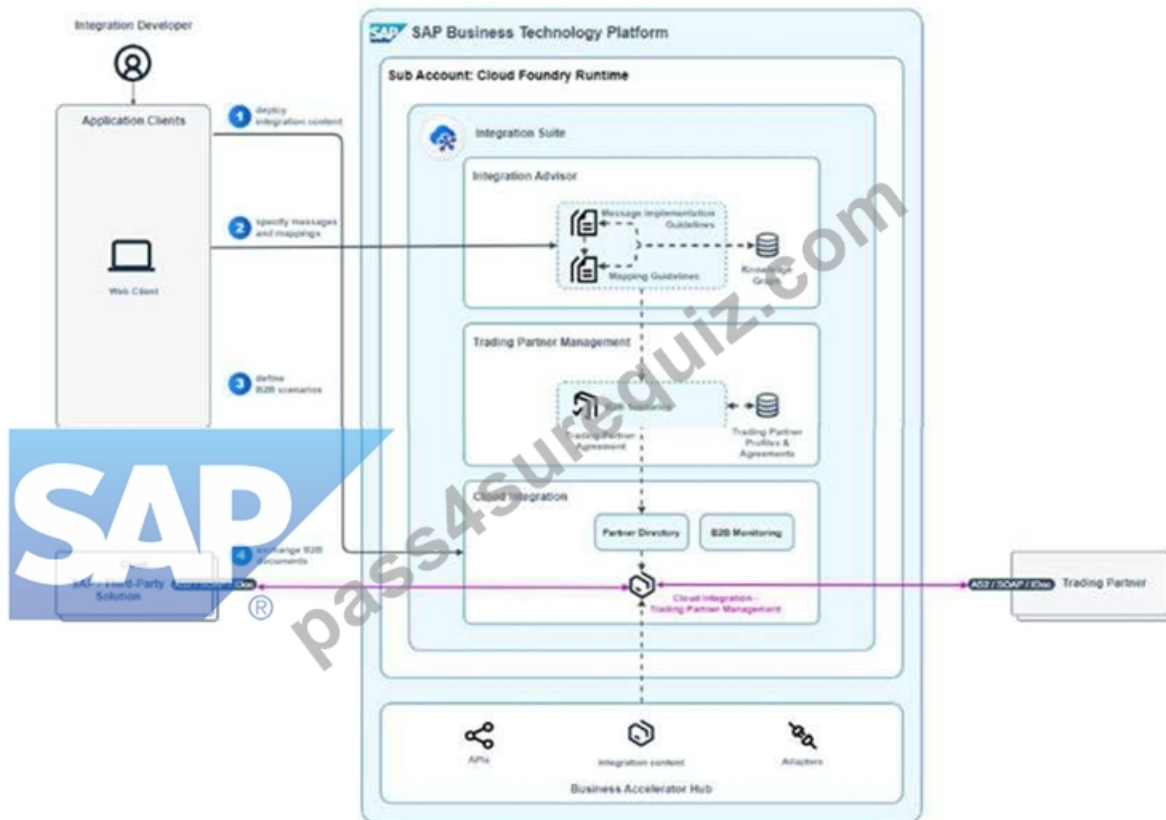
Integration Developer

Application Clients

Web Client

1 deploy integration content

2 specify messages and mappings

3 define B2B scenarios

4 exchange B2B documents

SAP Business Technology Platform

Sub Account: Cloud Foundry Runtime

Integration Suite

Integration Advisor

Message Implementation Guidelines

Mapping Guidelines

Knowledge Graph

Trading Partner Management

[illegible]

Trading Partner Agreement

Trading Partner Profiles & Agreements

Cloud Integration

Partner Directory

B2B Monitoring

Cloud Integration – Trading Partner Management

SAP / Third-Party Solution

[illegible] / IDoc

AS2 / SOAP / IDoc

Trading Partner

APIs

Integration content

Adapters

Business Accelerator Hub

SAP ®

pass4surequiz.com